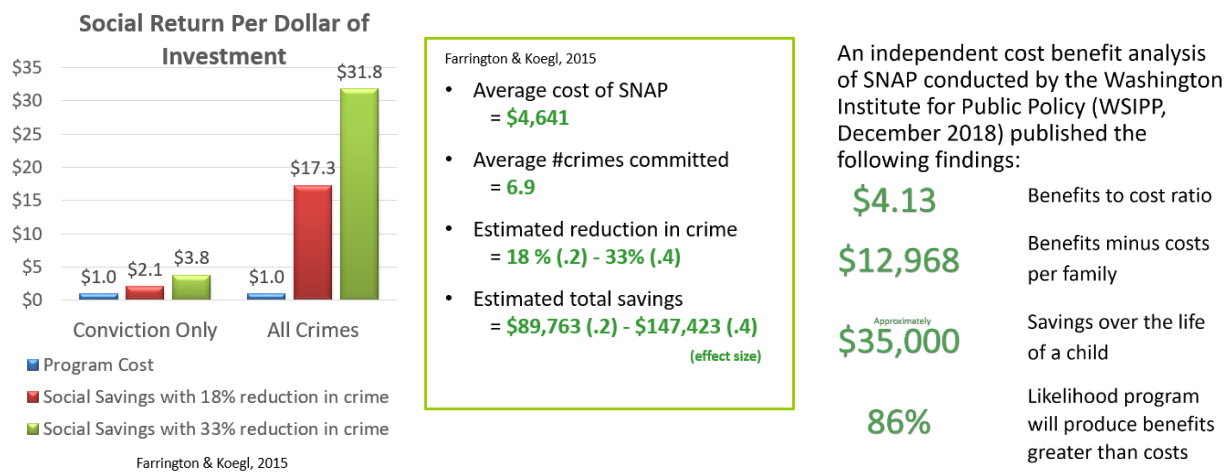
Social Return Per Dollar of Investment

$35
$30
$25
$20
$15
$10
$5
$0

$1.0 $2.1 $3.8 $1.0 $17.3 $31.8

Conviction Only All Crimes

Program Cost
Social Savings with 18% reduction in crime
Social Savings with 33% reduction in crime

Farrington & Koegl, 2015

Farrington & Koegl, 2015

- Average cost of SNAP = $4,641
- Average #crimes committed = 6.9
- Estimated reduction in crime = 18 % (.2) - 33% (.4)
- Estimated total savings = $89,763 (.2) - $147,423 (.4)

(effect size)

An independent cost benefit analysis of SNAP conducted by the Washington Institute for Public Policy (WSIPP, December 2018) published the following findings:

$4.13 Benefits to cost ratio

$12,968 Benefits minus costs per family

Approximately
$35,000 Savings over the life of a child

86% Likelihood program will produce benefits greater than costs